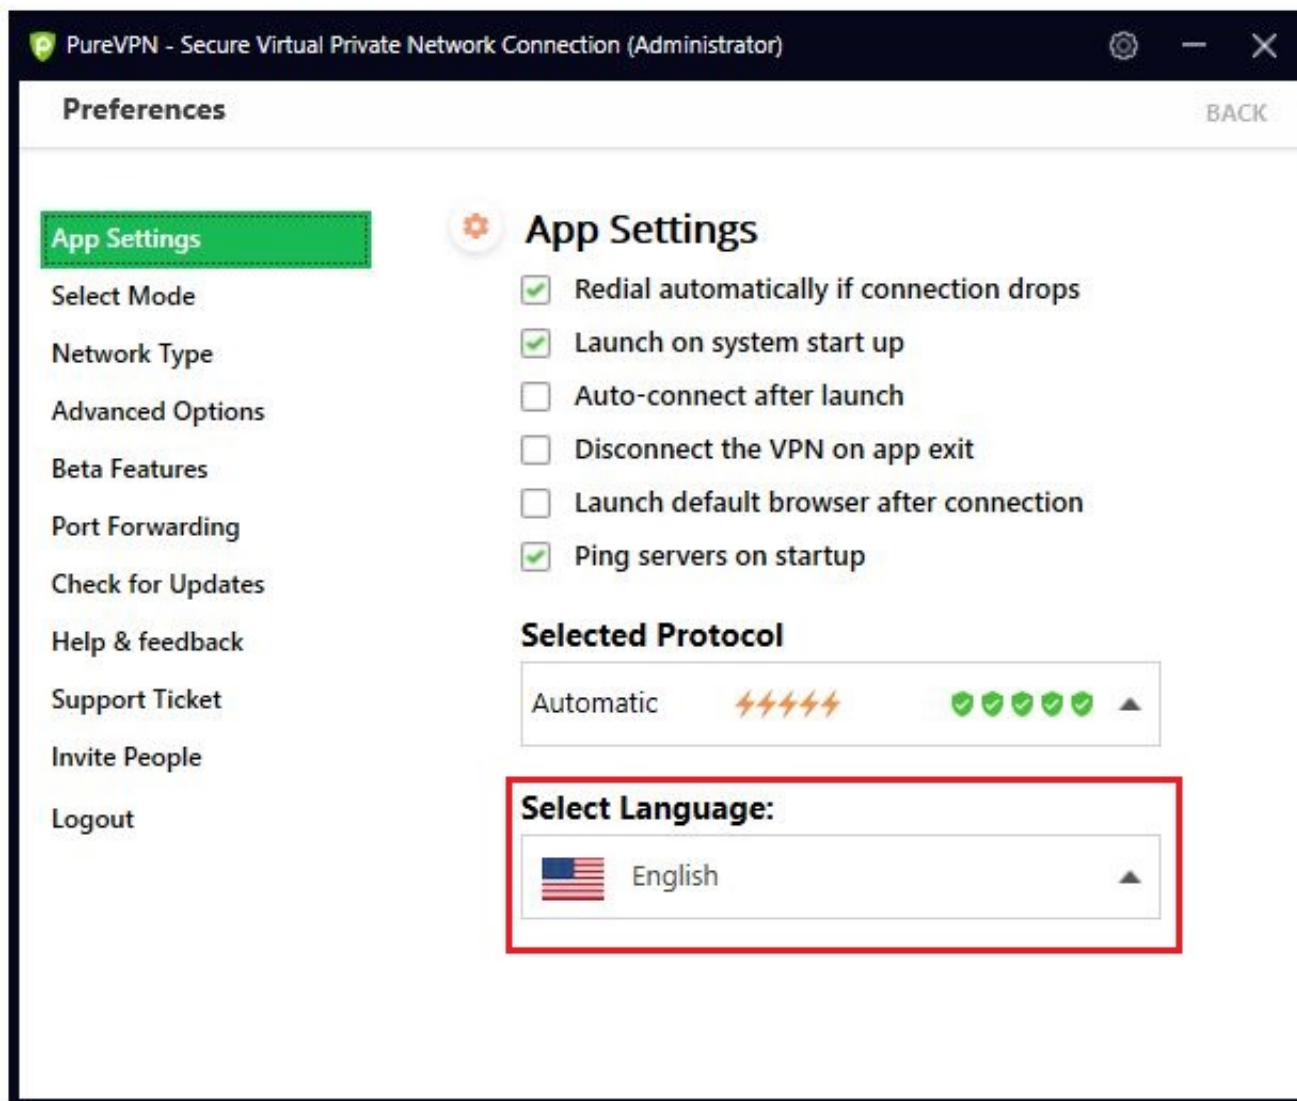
PureVPN - Secure Virtual Private Network Connection (Administrator)

Preferences

BACK

App Settings
Select Mode
Network Type
Advanced Options
Beta Features
Port Forwarding
Check for Updates
Help & feedback
Support Ticket
Invite People
Logout

App Settings

Redial automatically if connection drops
Launch on system start up
Auto-connect after launch
Disconnect the VPN on app exit
Launch default browser after connection
Ping servers on startup

Selected Protocol

Automatic

Select Language:

English